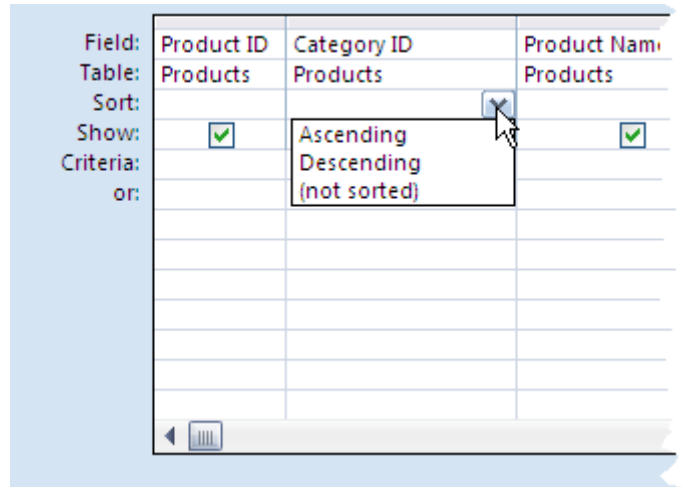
| Field: | Product ID | Category ID | Product Nam |
|---|---|---|---|
| Table: | Products | Products | Products |
| Sort: | | | |
| Show: | | | |
| Criteria: | | | |
| or: | | | |

Ascending
Descending
(not sorted)